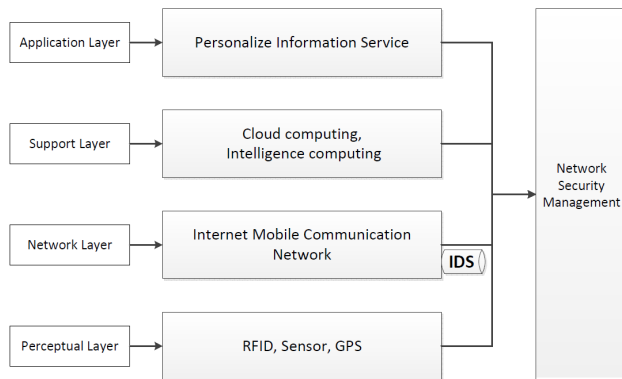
Application Layer

Personalize Information Service

Support Layer

Cloud computing, Intelligence computing

Network Layer

Internet Mobile Communication Network

IDS

Perceptual Layer

RFID, Sensor, GPS

Network Security Management